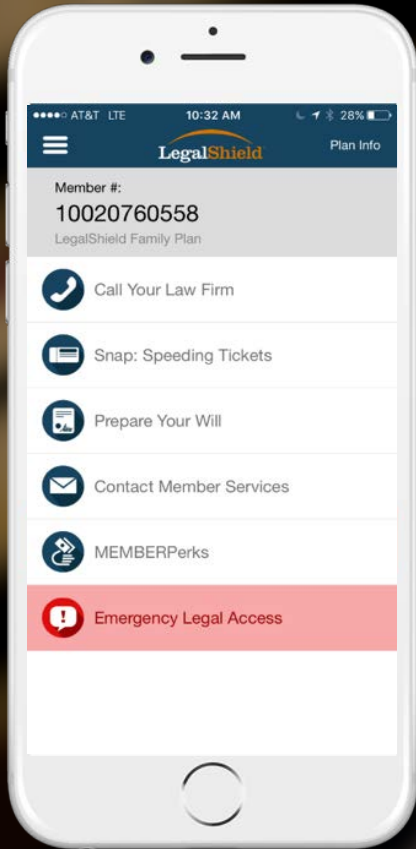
●●●●○ AT&T LTE 10:32 AM 28%

LegalShield

Plan Info

Member #:
10020760558
LegalShield Family Plan

Call Your Law Firm

Snap: Speeding Tickets

Prepare Your Will

Contact Member Services

MEMBERPerks

Emergency Legal Access